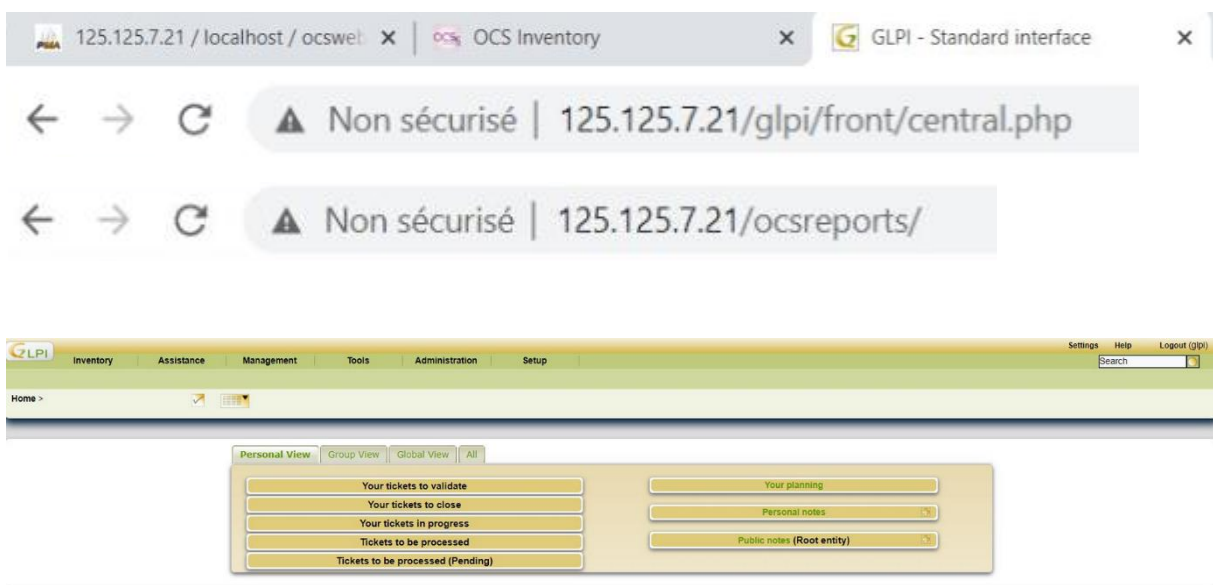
125.125.7.21 / localhost / ocsweb ×
OCS Inventory ×
GLPI - Standard interface ×

Non sécurisé | 125.125.7.21/glpi/front/central.php

Non sécurisé | 125.125.7.21/ocsreports/

GLPI
Inventory
Assistance
Management
Tools
Administration
Setup
Settings
Help
Logout (glpi)
Search

Home >

Personal View
Group View
Global View
All

Your tickets to validate
Your tickets to close
Your tickets in progress
Tickets to be processed
Tickets to be processed (Pending)

Your planning
Personal notes
Public notes (Root entity)